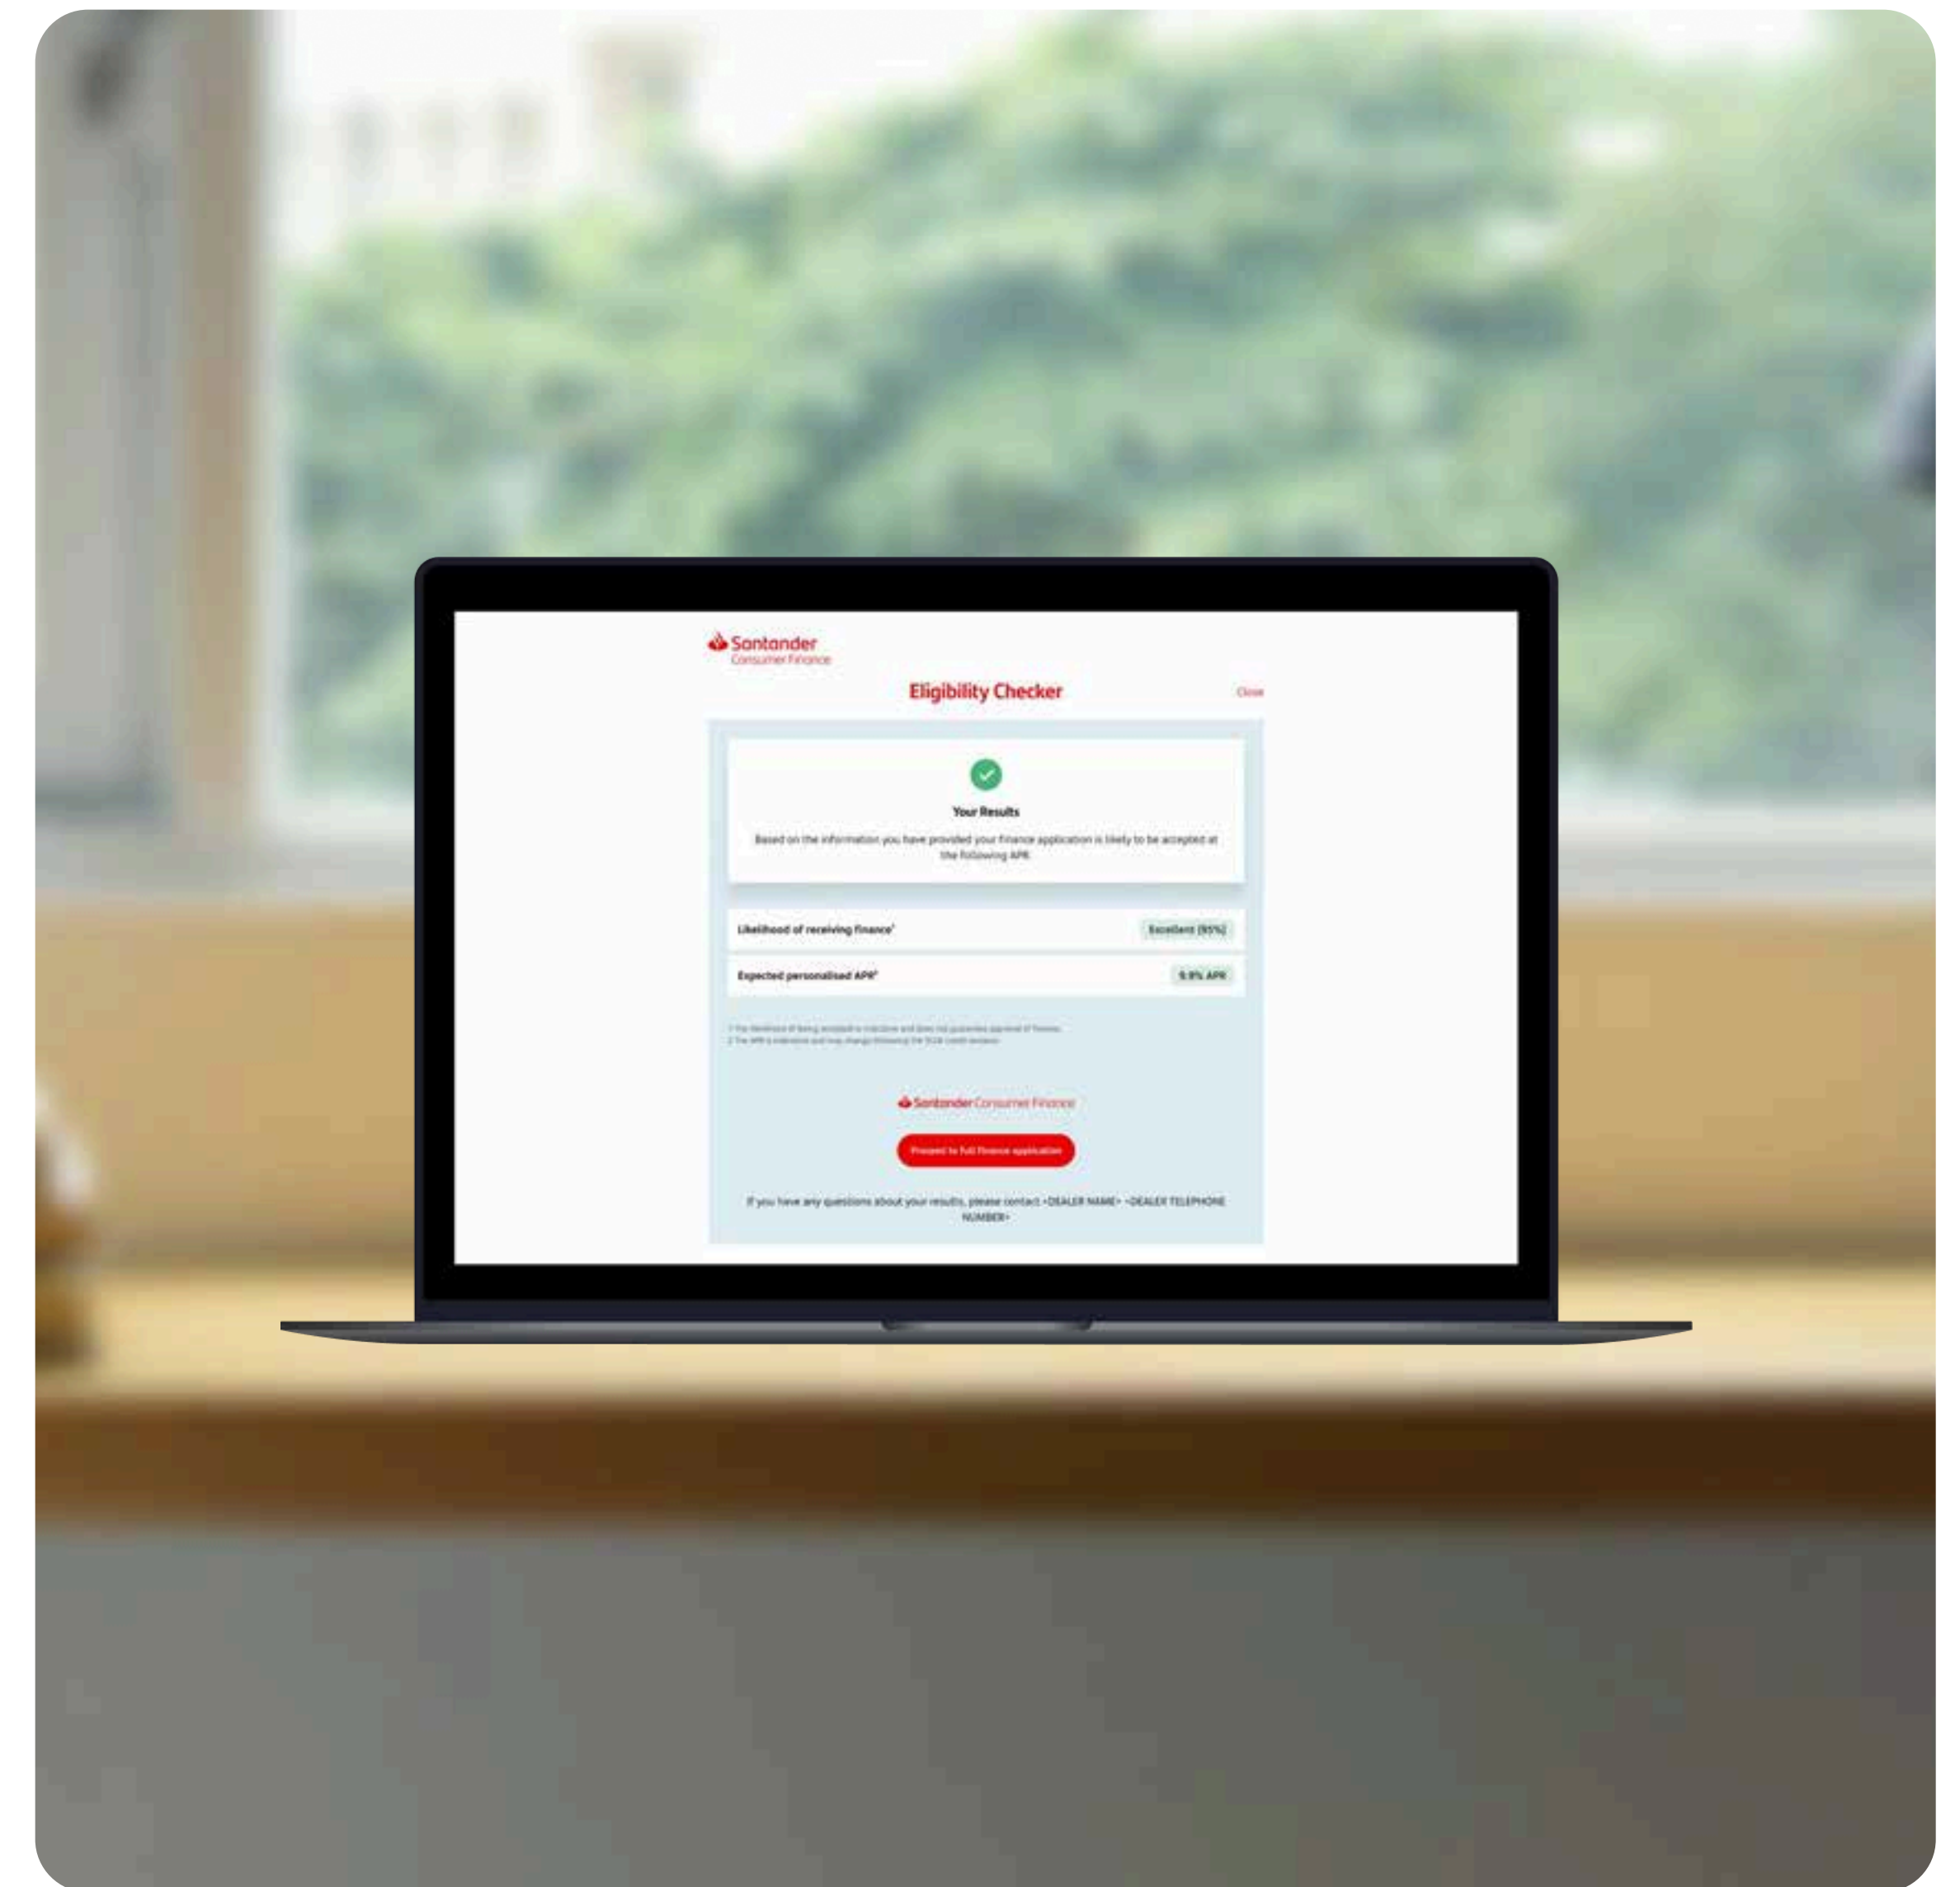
Santander
Consumer Finance

Eligibility Checker

Close

Your Results

Based on the information you have provided your finance application is likely to be accepted at the following APR.

| Likelihood of receiving finance¹ | Excellent (95%) |
|---|---|
| Expected personalised APR² | 9.9% APR |

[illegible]
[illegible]

Santander Consumer Finance

Proceed to full finance application

If you have any questions about your results, please contact <DEALER NAME> <DEALER TELEPHONE NUMBER>